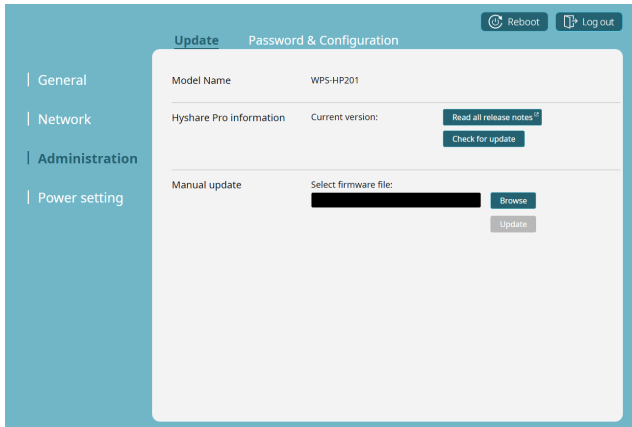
Reboot
Log out

Update
Password & Configuration

General

Network

Administration

Power setting

Model Name
WPS-HP201

Hyshare Pro information
Current version:
Read all release notes
Check for update

Manual update
Select firmware file:
Browse
Update